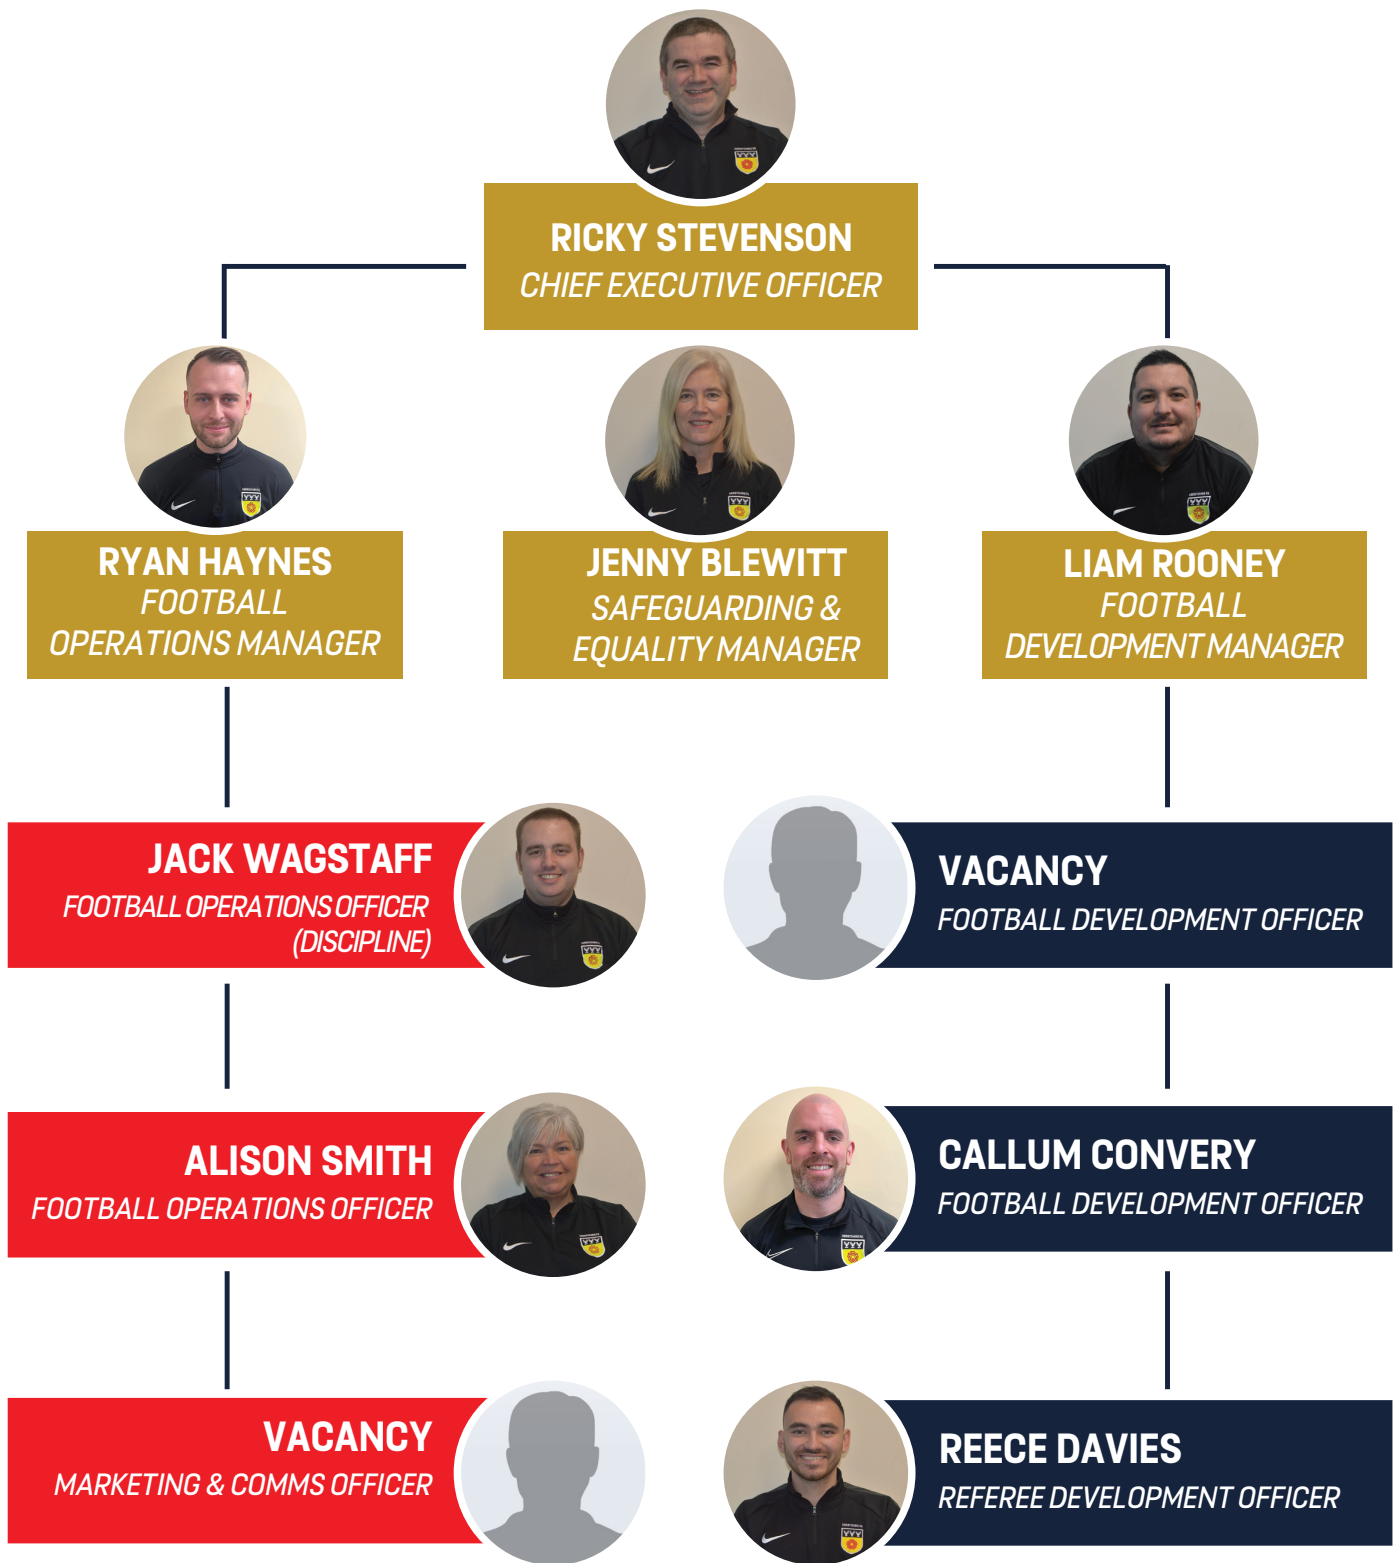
RICKY STEVENSON
CHIEF EXECUTIVE OFFICER

RYAN HAYNES
FOOTBALL OPERATIONS MANAGER

JENNY BLEWITT
SAFEGUARDING & EQUALITY MANAGER

LIAM ROONEY
FOOTBALL DEVELOPMENT MANAGER

JACK WAGSTAFF
FOOTBALL OPERATIONS OFFICER (DISCIPLINE)

ALISON SMITH
FOOTBALL OPERATIONS OFFICER

VACANCY
MARKETING & COMMS OFFICER

VACANCY
FOOTBALL DEVELOPMENT OFFICER

CALLUM CONVERY
FOOTBALL DEVELOPMENT OFFICER

REECE DAVIES
REFEREE DEVELOPMENT OFFICER